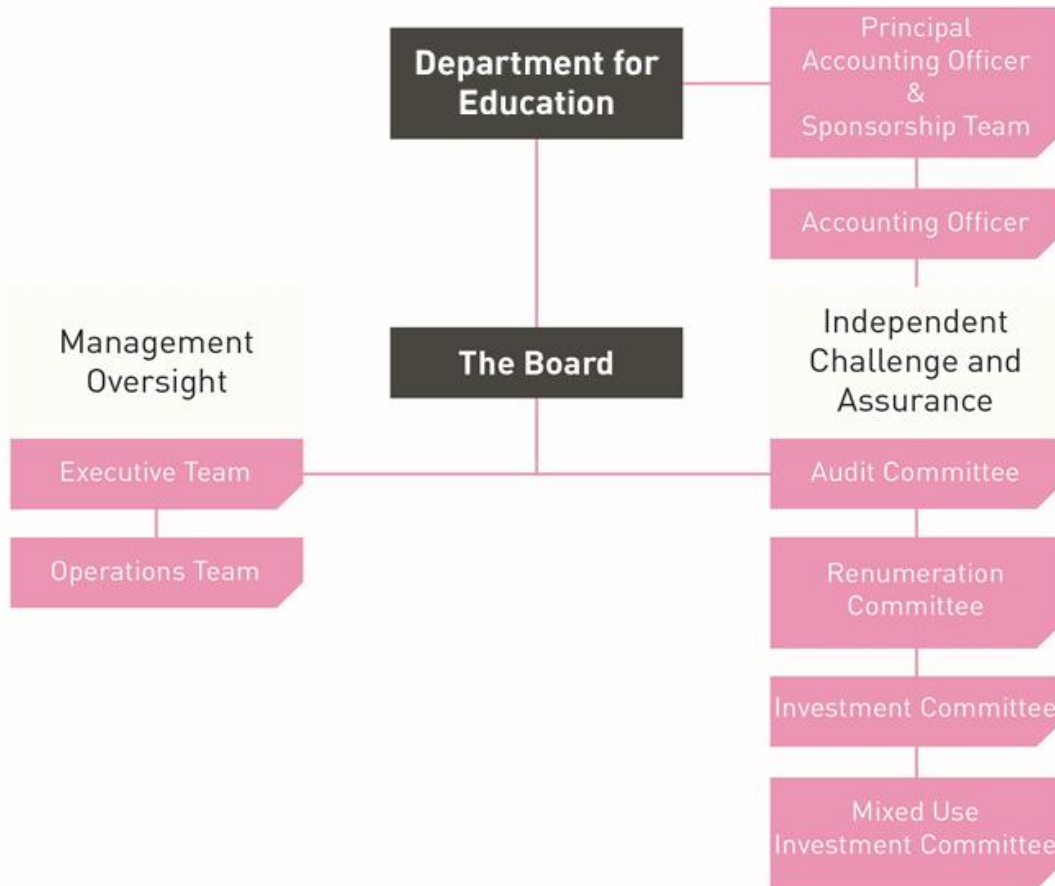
Department for Education

Principal Accounting Officer & Sponsorship Team

Accounting Officer

Management Oversight

The Board

Independent Challenge and Assurance

Executive Team

Operations Team

Audit Committee

Renumeration Committee

Investment Committee

Mixed Use Investment Committee